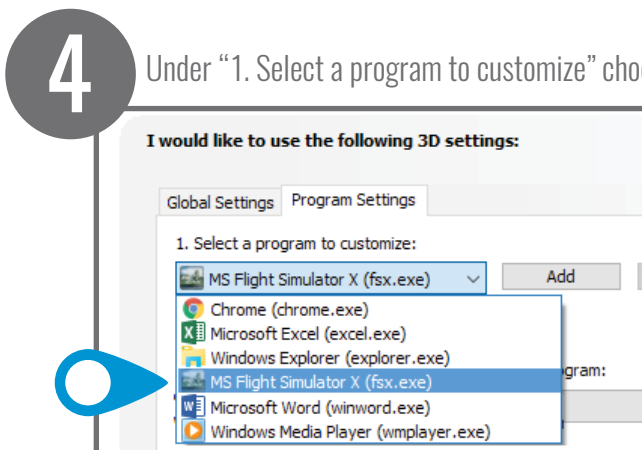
4

Under "1. Select a program to customize" cho

I would like to use the following 3D settings:

Global Settings | Program Settings

1. Select a program to customize:

MS Flight Simulator X (fsx.exe)

Add

Chrome (chrome.exe)
Microsoft Excel (excel.exe)
Windows Explorer (explorer.exe)
MS Flight Simulator X (fsx.exe)
Microsoft Word (winword.exe)
Windows Media Player (wmplayer.exe)

gram: